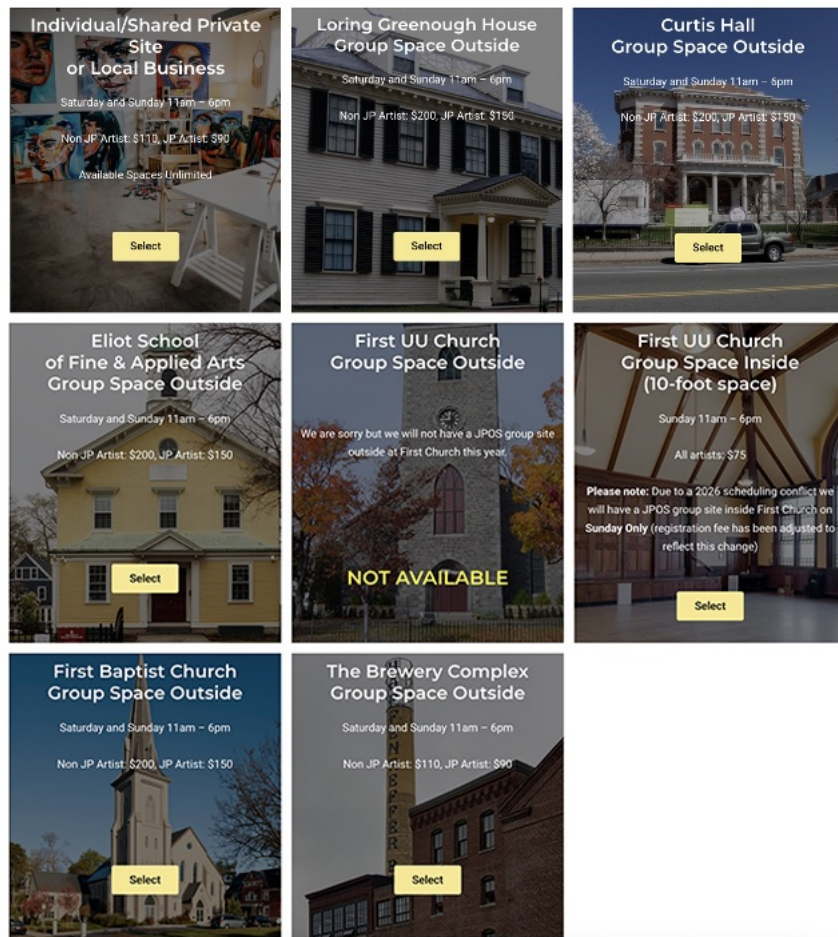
Individual/Shared Private Site or Local Business

Saturday and Sunday 11am – 6pm

Non JP Artist: $110, JP Artist: $90

Available Spaces Unlimited

Select

Loring Greenough House Group Space Outside

Saturday and Sunday 11am – 6pm

Non JP Artist: $200, JP Artist: $150

Select

Curtis Hall Group Space Outside

Saturday and Sunday 11am – 6pm

Non JP Artist: $200, JP Artist: $150

Select

Eliot School of Fine & Applied Arts Group Space Outside

Saturday and Sunday 11am – 6pm

Non JP Artist: $200, JP Artist: $150

Select

First UU Church Group Space Outside

We are sorry but we will not have a JPOS group site outside at First Church this year.

NOT AVAILABLE

First UU Church Group Space Inside (10-foot space)

Sunday 11am – 6pm

All artists: $75

**Please note:** Due to a 2026 scheduling conflict we will have a JPOS group site inside First Church on **Sunday Only** (registration fee has been adjusted to reflect this change)

Select

First Baptist Church Group Space Outside

Saturday and Sunday 11am – 6pm

Non JP Artist: $200, JP Artist: $150

Select

The Brewery Complex Group Space Outside

Saturday and Sunday 11am – 6pm

Non JP Artist: $110, JP Artist: $90

Select